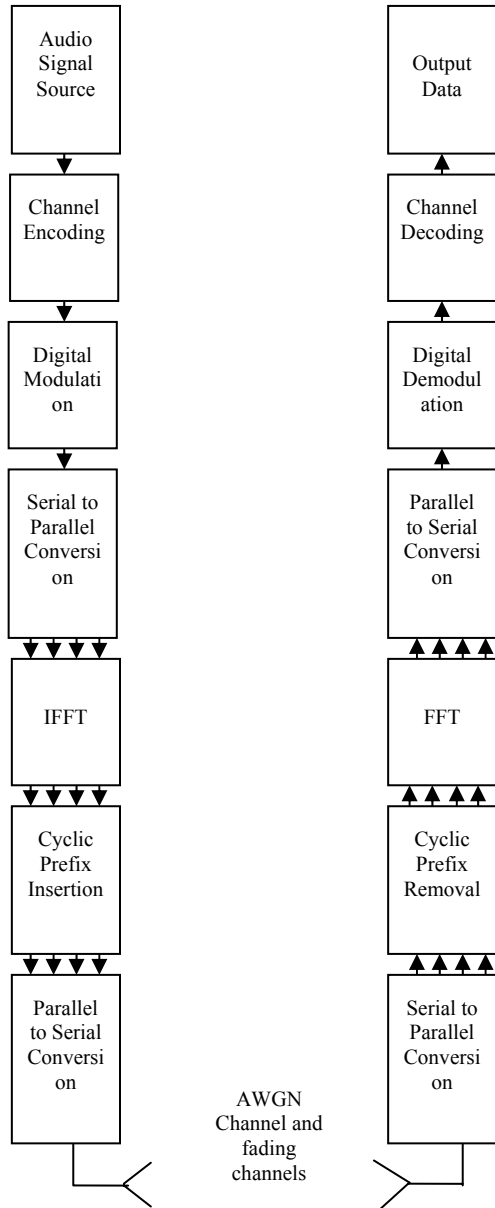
Audio Signal Source

Channel Encoding

Digital Modulati on

Serial to Parallel Conversi on

IFFT

Cyclic Prefix Insertion

Parallel to Serial Conversi on

Output Data

Channel Decoding

Digital Demodul ation

Parallel to Serial Conversi on

FFT

Cyclic Prefix Removal

Serial to Parallel Conversi on

AWGN Channel and fading channels